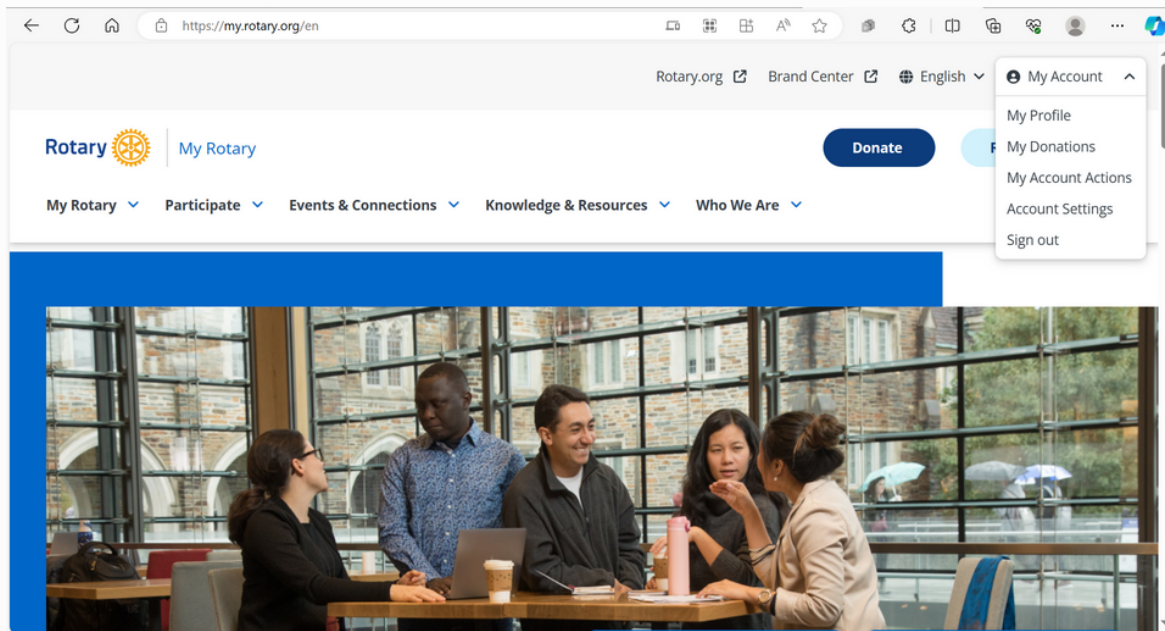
https://my.rotary.org/en

Rotary.org Brand Center English My Account

My Profile
My Donations
My Account Actions
Account Settings
Sign out

Rotary My Rotary

Donate

My Rotary Participate Events & Connections Knowledge & Resources Who We Are